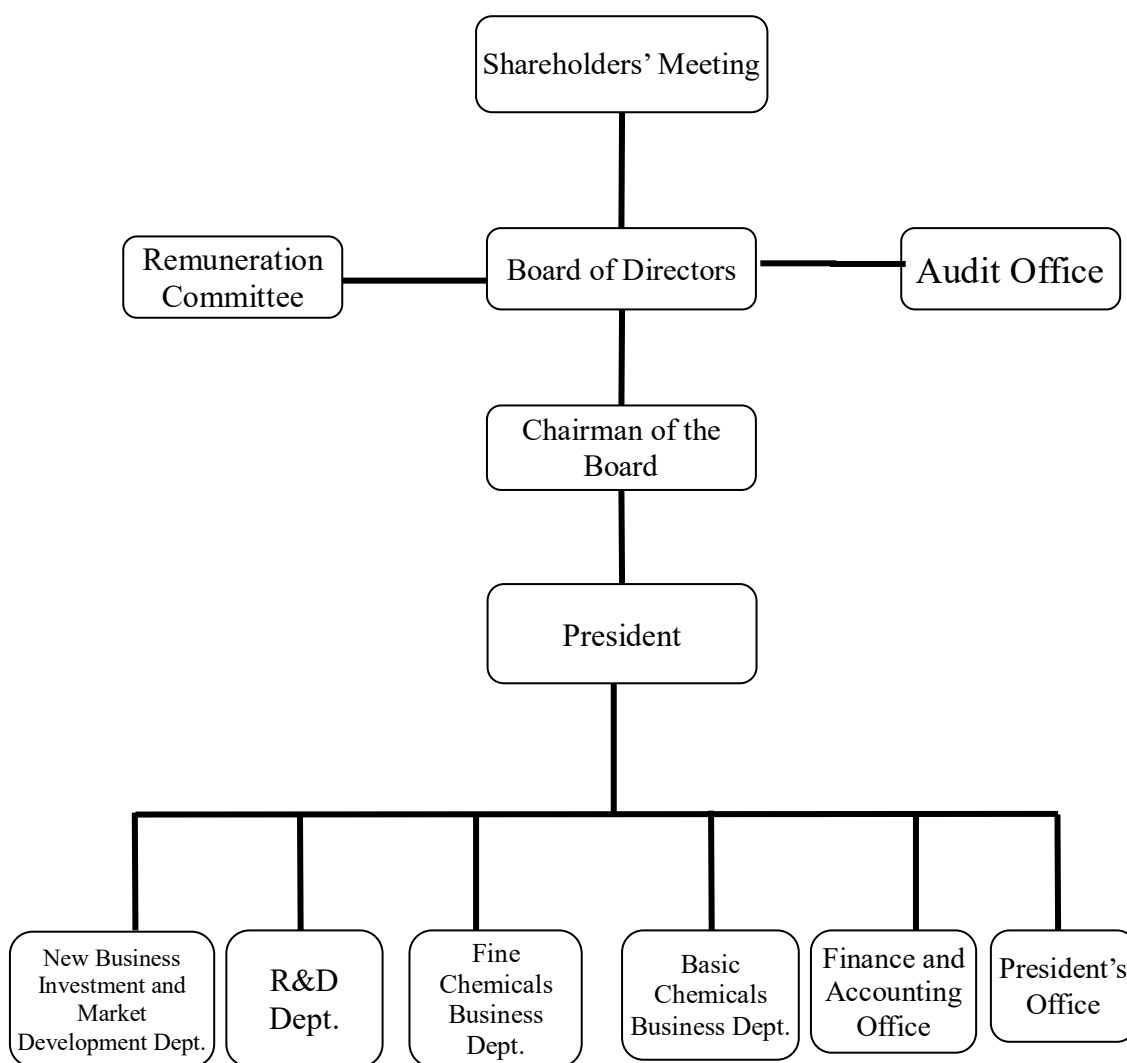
Shareholders' Meeting

Remuneration Committee

Board of Directors

Audit Office

Chairman of the Board

President

New Business Investment and Market Development Dept.

R&D Dept.

Fine Chemicals Business Dept.

Basic Chemicals Business Dept.

Finance and Accounting Office

President's Office